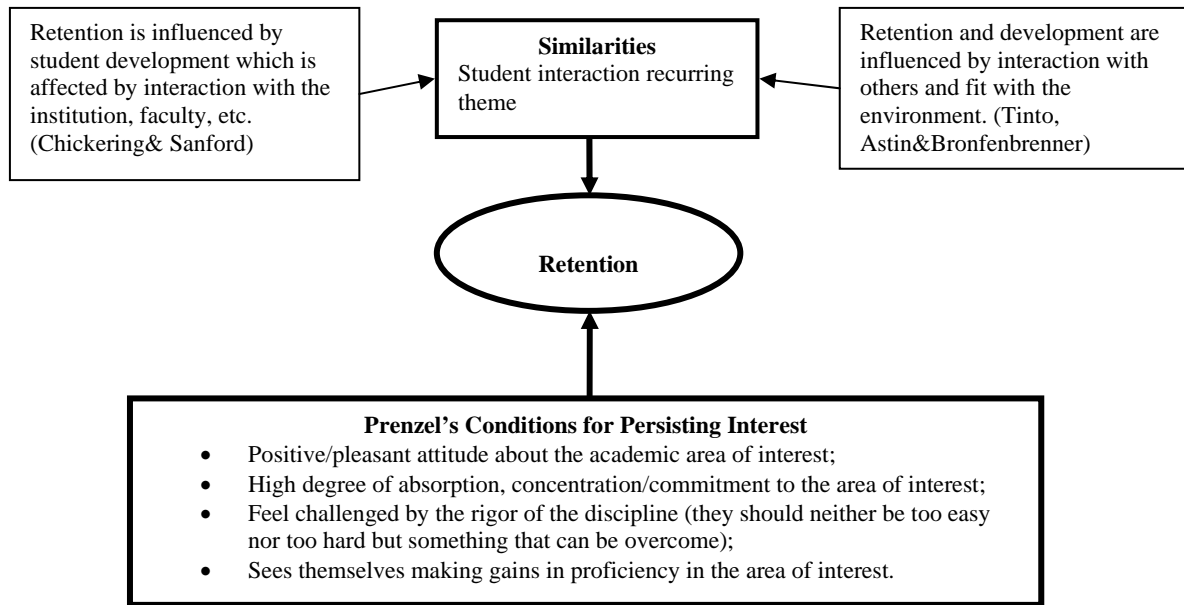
Retention is influenced by student development which is affected by interaction with the institution, faculty, etc. (Chickering& Sanford)

**Similarities**
Student interaction recurring theme

Retention and development are influenced by interaction with others and fit with the environment. (Tinto, Astin&Bronfenbrenner)

**Retention**

**Prenzel's Conditions for Persisting Interest**

- Positive/pleasant attitude about the academic area of interest;
- High degree of absorption, concentration/commitment to the area of interest;
- Feel challenged by the rigor of the discipline (they should neither be too easy nor too hard but something that can be overcome);
- Sees themselves making gains in proficiency in the area of interest.